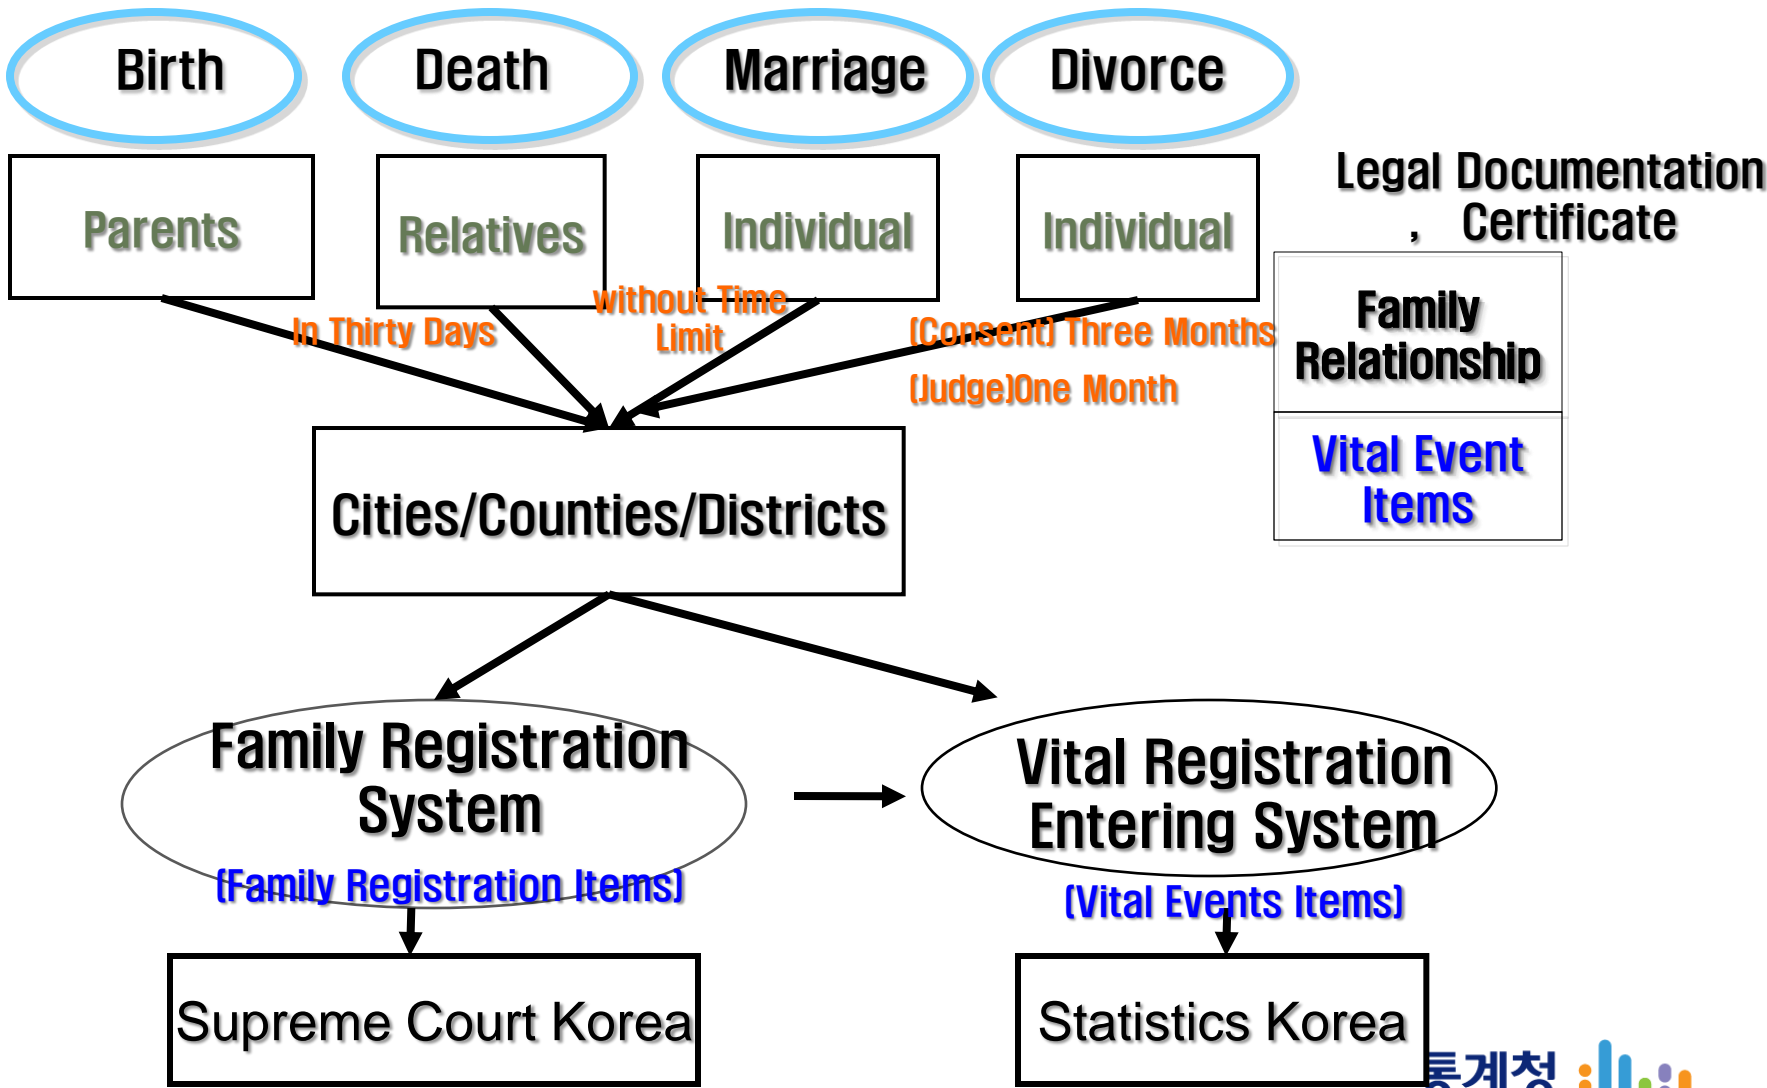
Birth

Death

Marriage

Divorce

Parents

Relatives

Individual

Individual

Legal Documentation , Certificate

In Thirty Days

without Time Limit

(Consent) Three Months

(Judge)One Month

Family Relationship

Vital Event Items

Cities/Counties/Districts

Family Registration System

(Family Registration Items)

Vital Registration Entering System

(Vital Events Items)

Supreme Court Korea

Statistics Korea

통계청